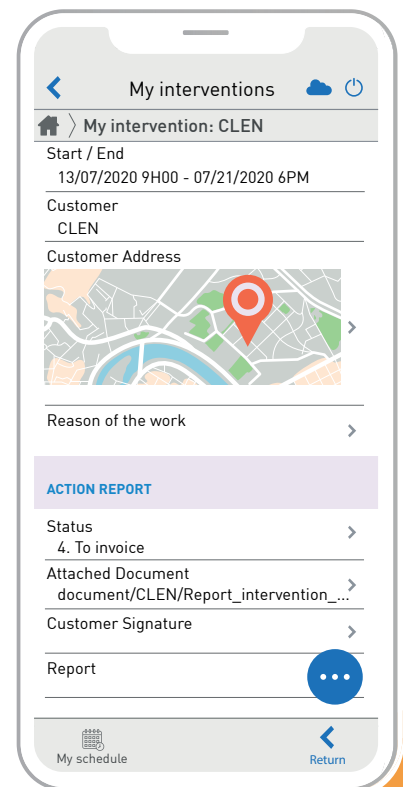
My interventions

My intervention: CLEN

Start / End
13/07/2020 9H00 - 07/21/2020 6PM

Customer
CLEN

Customer Address

Reason of the work

ACTION REPORT

Status
4. To invoice

Attached Document
document/CLEN/Report_intervention_...

Customer Signature

Report

My schedule

Return